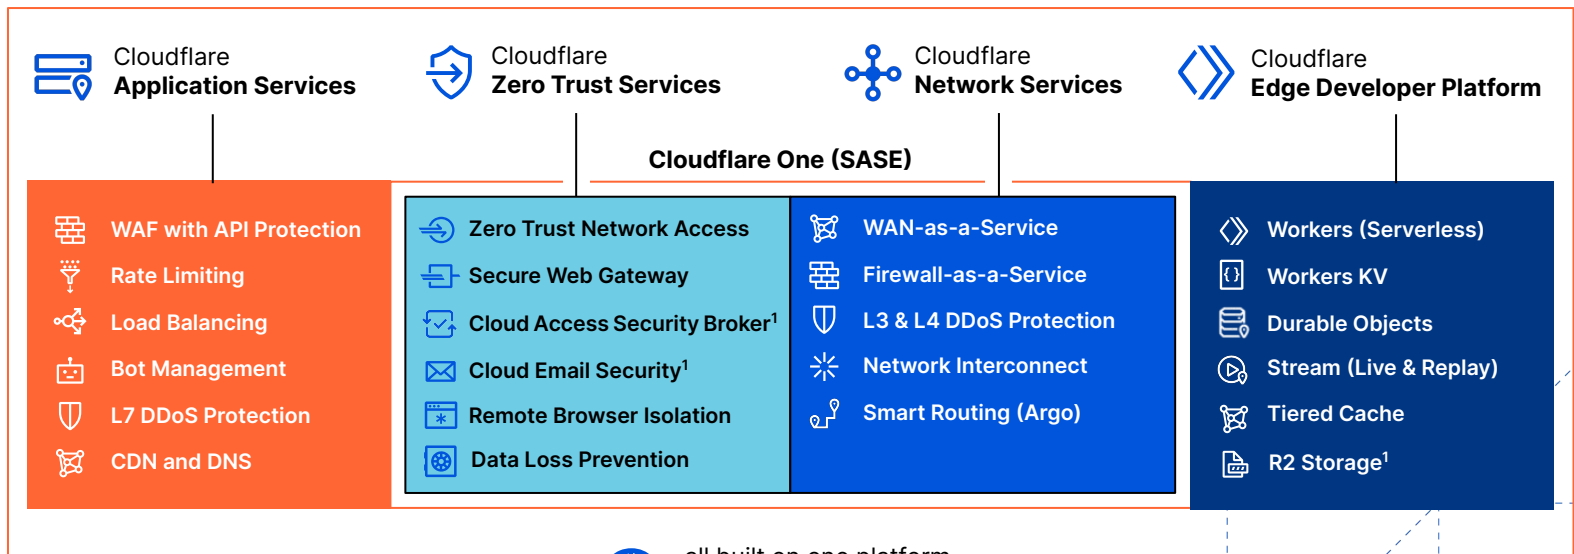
Cloudflare
Application Services

Cloudflare
Zero Trust Services

Cloudflare
Network Services

Cloudflare
Edge Developer Platform

Cloudflare One (SASE)

WAF with API Protection
Rate Limiting
Load Balancing
Bot Management
L7 DDoS Protection
CDN and DNS

Zero Trust Network Access
Secure Web Gateway
Cloud Access Security Broker$^1$
Cloud Email Security$^1$
Remote Browser Isolation
Data Loss Prevention

WAN-as-a-Service
Firewall-as-a-Service
L3 & L4 DDoS Protection
Network Interconnect
Smart Routing (Argo)

Workers (Serverless)
Workers KV
Durable Objects
Stream (Live & Replay)
Tiered Cache
R2 Storage$^1$

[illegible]